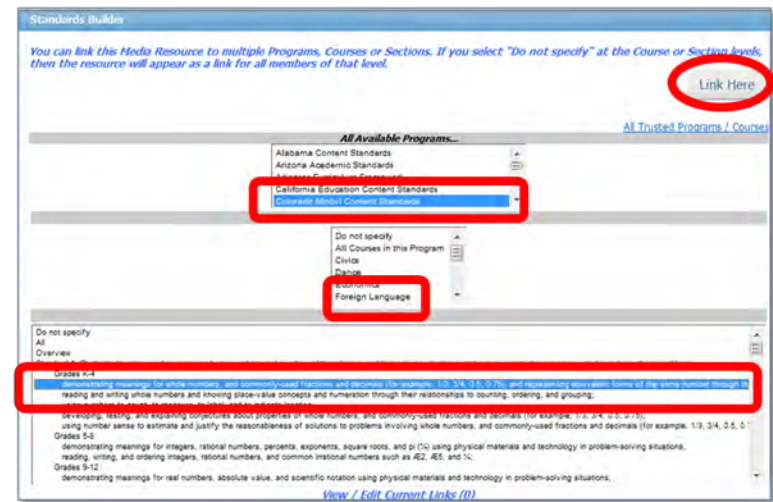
Standards Builder

You can link this Media Resource to multiple Programs, Courses or Sections. If you select "Do not specify" at the Course or Section levels, then the resource will appear as a link for all members of that level.

Link Here

All Trusted Programs / Courses

All Available Programs...

Alabama Content Standards
Arizona Academic Standards
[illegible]
California Education Content Standards
Colorado Model Content Standards

Do not specify
All Courses in this Program
Civics
Dance
Economics
Foreign Language

Do not specify
All
Overview
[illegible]
Grades K-4
demonstrating meanings for whole numbers, and commonly-used fractions and decimals (for example, 1/3, 3/4, 0.5, 0.75), and representing equivalent forms of the same number through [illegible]
reading and writing whole numbers and knowing place-value concepts and numeration through their relationships to counting, ordering, and grouping;
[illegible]
developing, testing, and explaining conjectures about properties of whole numbers, and commonly-used fractions and decimals (for example, 1/3, 3/4, 0.5, 0.75);
using number sense to estimate and justify the reasonableness of solutions to problems involving whole numbers, and commonly-used fractions and decimals (for example, 1/3, 3/4, 0.5, 0.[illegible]
Grades 5-8
demonstrating meanings for integers, rational numbers, percents, exponents, square roots, and pi (π) using physical materials and technology in problem-solving situations;
reading, writing, and ordering integers, rational numbers, and common irrational numbers such as Æ2, Æ5, and ¼;
Grades 9-12
demonstrating meanings for real numbers, absolute value, and scientific notation using physical materials and technology in problem-solving situations;

View / Edit Current Links (0)